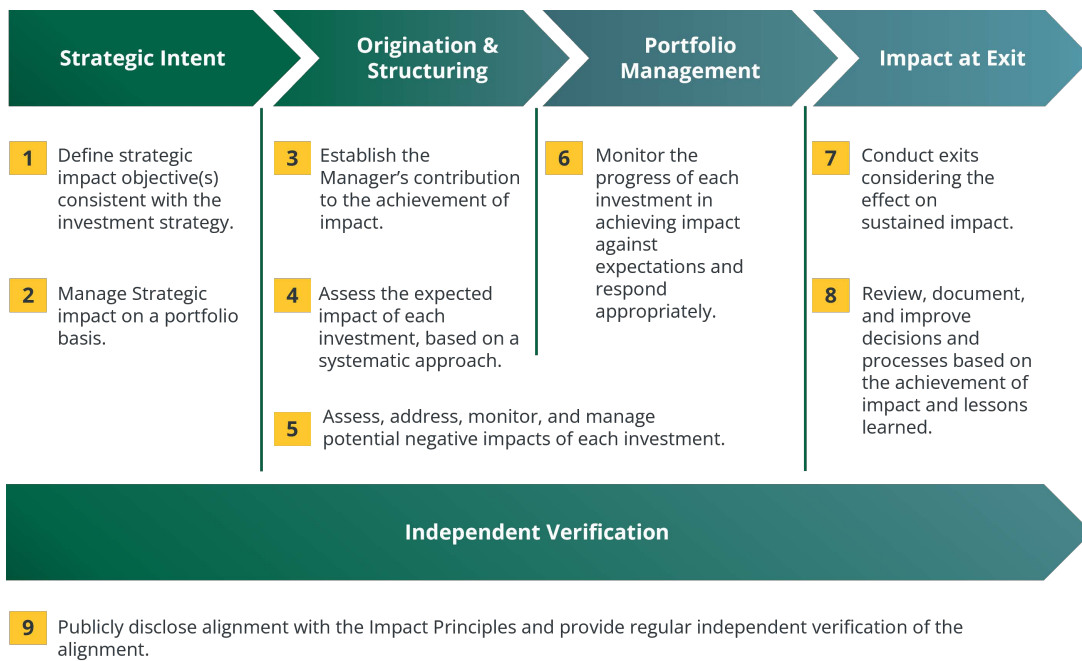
Strategic Intent

Origination & Structuring

Portfolio Management

Impact at Exit

1 Define strategic impact objective(s) consistent with the investment strategy.

2 Manage Strategic impact on a portfolio basis.

3 Establish the Manager's contribution to the achievement of impact.

4 Assess the expected impact of each investment, based on a systematic approach.

5 Assess, address, monitor, and manage potential negative impacts of each investment.

6 Monitor the progress of each investment in achieving impact against expectations and respond appropriately.

7 Conduct exits considering the effect on sustained impact.

8 Review, document, and improve decisions and processes based on the achievement of impact and lessons learned.

Independent Verification

9 Publicly disclose alignment with the Impact Principles and provide regular independent verification of the alignment.